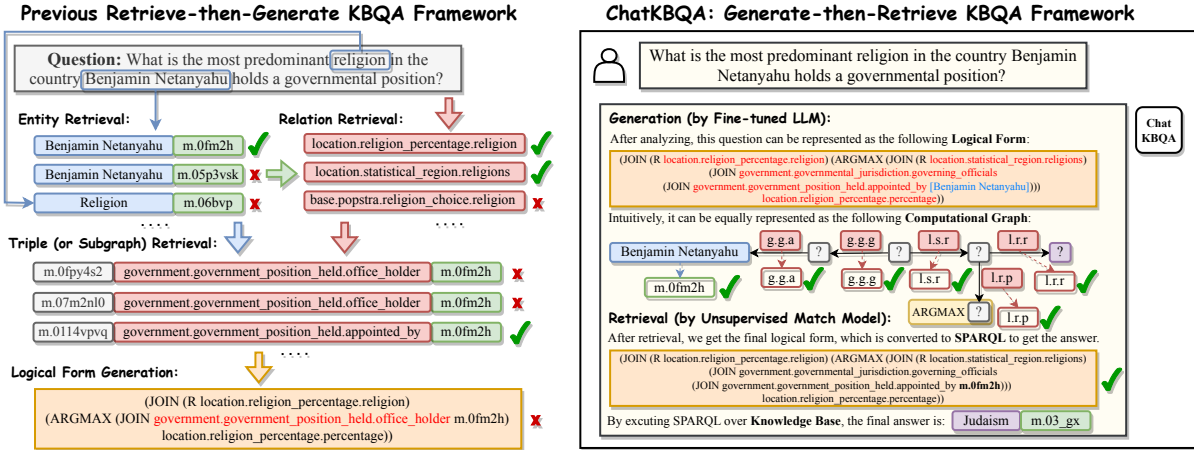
Previous Retrieve-then-Generate KBQA Framework

Question: What is the most predominant religion in the country Benjamin Netanyahu holds a governmental position?

Entity Retrieval:

Benjamin Netanyahu m.0fm2h
Benjamin Netanyahu m.05p3vsk
Religion m.06bvp

Relation Retrieval:

location.religion_percentage.religion
location.statistical_region.religions
base.popstra.religion_choice.religion

Triple (or Subgraph) Retrieval:

m.0fpy4s2 government.government_position_held.office_holder m.0fm2h
m.07m2nl0 government.government_position_held.office_holder m.0fm2h
m.0114vpvq government.government_position_held.appointed_by m.0fm2h

Logical Form Generation:

(JOIN (R location.religion_percentage.religion) (ARGMAX (JOIN government.government_position_held.office_holder m.0fm2h) location.religion_percentage.percentage))

ChatKBQA: Generate-then-Retrieve KBQA Framework

What is the most predominant religion in the country Benjamin Netanyahu holds a governmental position?

Chat KBQA

Generation (by Fine-tuned LLM):

After analyzing, this question can be represented as the following Logical Form:

(JOIN (R location.religion_percentage.religion) (ARGMAX (JOIN (R location.statistical_region.religions) (JOIN government.governmental_jurisdiction.governing_officials (JOIN government.government_position_held.appointed_by [Benjamin Netanyahu]))) location.religion_percentage.percentage)

Intuitively, it can be equally represented as the following Computational Graph:

Benjamin Netanyahu g.g.a ? g.g.g ? l.s.r ? l.r.r ?
m.0fm2h g.g.a g.g.g l.s.r l.r.p l.r.r
ARGMAX ? l.r.p

Retrieval (by Unsupervised Match Model):

After retrieval, we get the final logical form, which is converted to SPARQL to get the answer.

(JOIN (R location.religion_percentage.religion) (ARGMAX (JOIN (R location.statistical_region.religions) (JOIN government.governmental_jurisdiction.governing_officials (JOIN government.government_position_held.appointed_by m.0fm2h))) location.religion_percentage.percentage))

By excuting SPARQL over Knowledge Base, the final answer is: Judaism m.03_gx